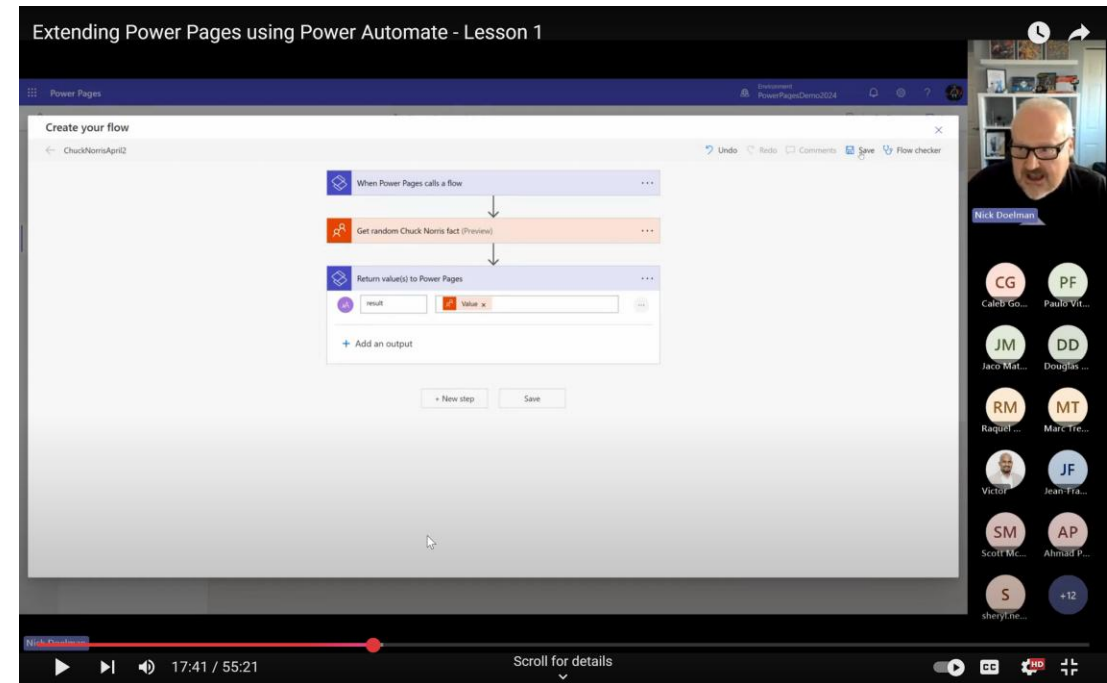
Extending Power Pages using Power Automate - Lesson 1

Power Pages

Environment
PowerPagesDemo2024

Create your flow

ChuckNorrisApril2

Undo Redo Comments Save Flow checker

When Power Pages calls a flow

Get random Chuck Norris fact (Preview)

Return value(s) to Power Pages

result

Value

+ Add an output

+ New step

Save

Nick Doelman

CG
Caleb Go...

PF
Paulo Vit...

JM
Jaco Mat...

DD
Douglas ...

RM
Raquel ...

MT
Marc Tre...

Victor

JF
Jean-Fra...

SM
Scott Mc...

AP
Ahmad P...

S
sheryl.ne...

+12

Nick Doelman

17:41 / 55:21

Scroll for details

HD